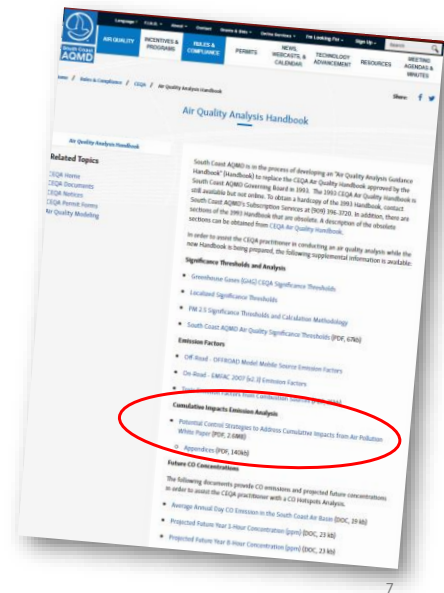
Language | FONTS | About | Contact | Events & Dates | On-line Services | I'm Looking For | Sign Up | Search

South Coast AQMD

AIR QUALITY | INCENTIVES & PROGRAMS | RULES & COMPLIANCE | PERMITS | NEWS, WEBCASTS, & CALENDARS | TECHNOLOGY ADVANCEMENT | RESOURCES | MEETING AGENDAS & MINUTES

Home / Rules & Compliance / CEQA / Air Quality Analysis Handbook

Share:

Air Quality Analysis Handbook

Air Quality Analysis Handbook

Related Topics

CEQA Home
CEQA Documents
CEQA Notices
CEQA Permit Forms
Air Quality Modeling

South Coast AQMD is in the process of developing an "Air Quality Analysis Guidance Handbook" (Handbook) to replace the CEQA Air Quality Handbook approved by the South Coast AQMD Governing Board in 1993. The 1993 CEQA Air Quality Handbook is still available but not online. To obtain a hardcopy of the 1993 Handbook, contact South Coast AQMD's Subscription Services at (909) 396-3720. In addition, there are sections of the 1993 Handbook that are obsolete. A description of the obsolete sections can be obtained from CEQA Air Quality Handbook.

In order to assist the CEQA practitioner in conducting an air quality analysis while the new Handbook is being prepared, the following supplemental information is available:

Significance Thresholds and Analysis

Greenhouse Gases (GHG) CEQA Significance Thresholds

Localized Significance Thresholds

PM 2.5 Significance Thresholds and Calculation Methodology

South Coast AQMD Air Quality Significance Thresholds (PDF, 67kb)

Emission Factors

Off-Road - OFFROAD Model Mobile Source Emission Factors

On-Road - EMFAC 2007 (v2.3) Emission Factors

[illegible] Factors from Combustion Sources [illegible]

Cumulative Impacts Emission Analysis

Potential Control Strategies to Address Cumulative Impacts from Air Pollution White Paper (PDF, 2.6MB)

Appendices (PDF, 140kb)

Future CO Concentrations

The following documents provide CO emissions and projected future concentrations in order to assist the CEQA practitioner with a CO Hotspots Analysis.

Average Annual Day CO Emission in the South Coast Air Basin (DOC, 39 kb)

Projected Future Year 1-Hour Concentration (ppm) (DOC, 23 kb)

Projected Future Year 8-Hour Concentration (ppm) (DOC, 23 kb)

7